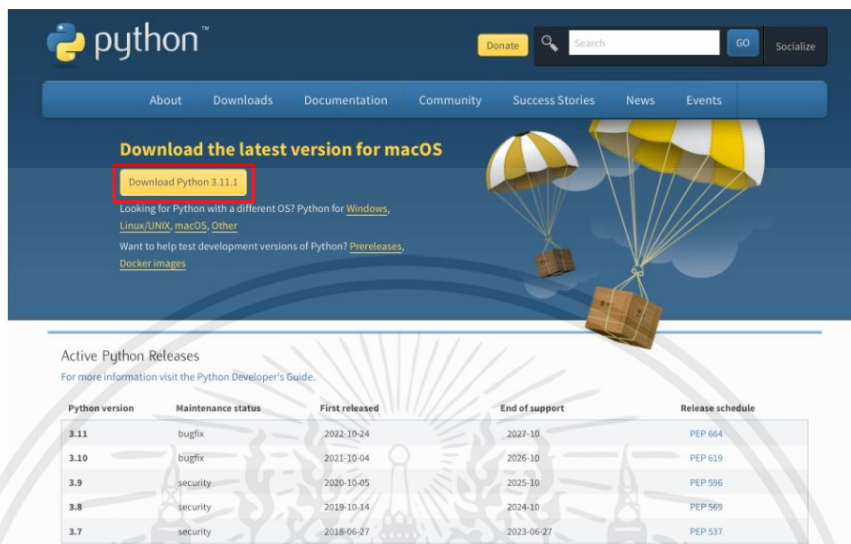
python™

Donate

Search

GO

Socialize

About Downloads Documentation Community Success Stories News Events

Download the latest version for macOS

Download Python 3.11.1

Looking for Python with a different OS? Python for Windows, Linux/UNIX, macOS, Other

Want to help test development versions of Python? Prereleases, Docker images

Active Python Releases

For more information visit the Python Developer's Guide.

| Python version | Maintenance status | First released | End of support | Release schedule |
|---|---|---|---|---|
| 3.11 | bugfix | 2022-10-24 | 2027-10 | PEP 664 |
| 3.10 | bugfix | 2021-10-04 | 2026-10 | PEP 619 |
| 3.9 | security | 2020-10-05 | 2025-10 | PEP 596 |
| 3.8 | security | 2019-10-14 | 2024-10 | PEP 569 |
| 3.7 | security | 2018-06-27 | 2023-06-27 | PEP 537 |